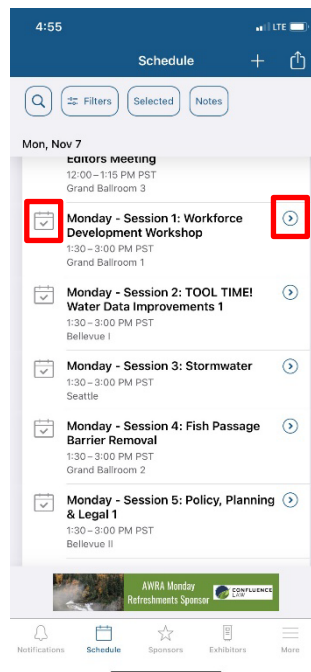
4:55
LTE

Schedule

Filters Selected Notes

Mon, Nov 7

Editors Meeting
12:00 – 1:15 PM PST
Grand Ballroom 3

Monday - Session 1: Workforce Development Workshop
1:30 – 3:00 PM PST
Grand Ballroom 1

Monday - Session 2: TOOL TIME! Water Data Improvements 1
1:30 – 3:00 PM PST
Bellevue I

Monday - Session 3: Stormwater
1:30 – 3:00 PM PST
Seattle

Monday - Session 4: Fish Passage Barrier Removal
1:30 – 3:00 PM PST
Grand Ballroom 2

Monday - Session 5: Policy, Planning & Legal 1
1:30 – 3:00 PM PST
Bellevue II

AWRA Monday Refreshments Sponsor CONFLUENCE LAW

Notifications Schedule Sponsors Exhibitors More